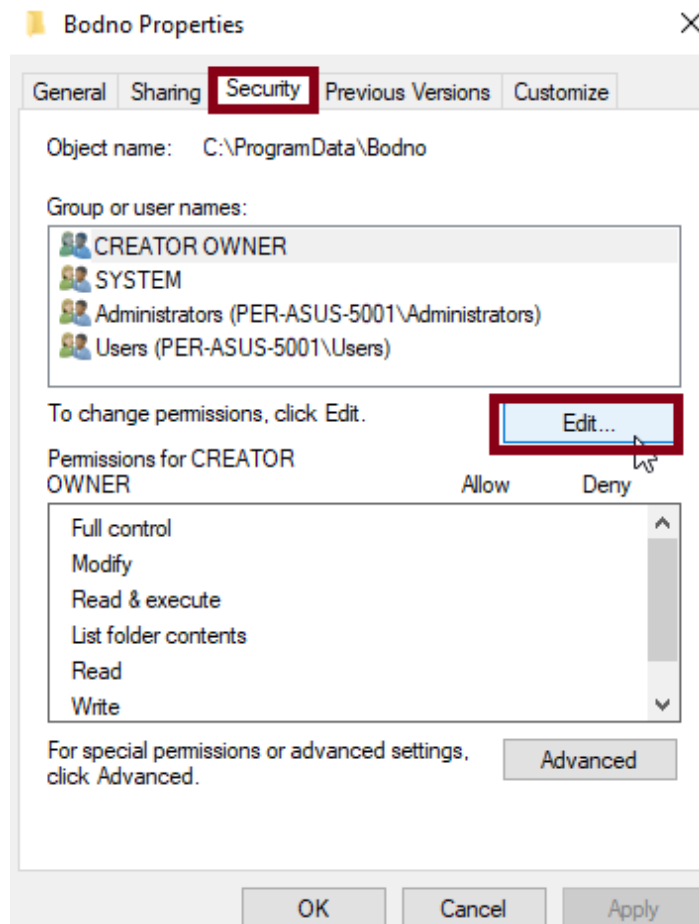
Bodno Properties

General | Sharing | Security | Previous Versions | Customize

Object name: C:\ProgramData\Bodno

Group or user names:

CREATOR OWNER
SYSTEM
Administrators (PER-ASUS-5001\Administrators)
Users (PER-ASUS-5001\Users)

To change permissions, click Edit.

Edit...

Permissions for CREATOR OWNER

Allow Deny

Full control
Modify
Read & execute
List folder contents
Read
Write

For special permissions or advanced settings, click Advanced.

Advanced

OK Cancel Apply